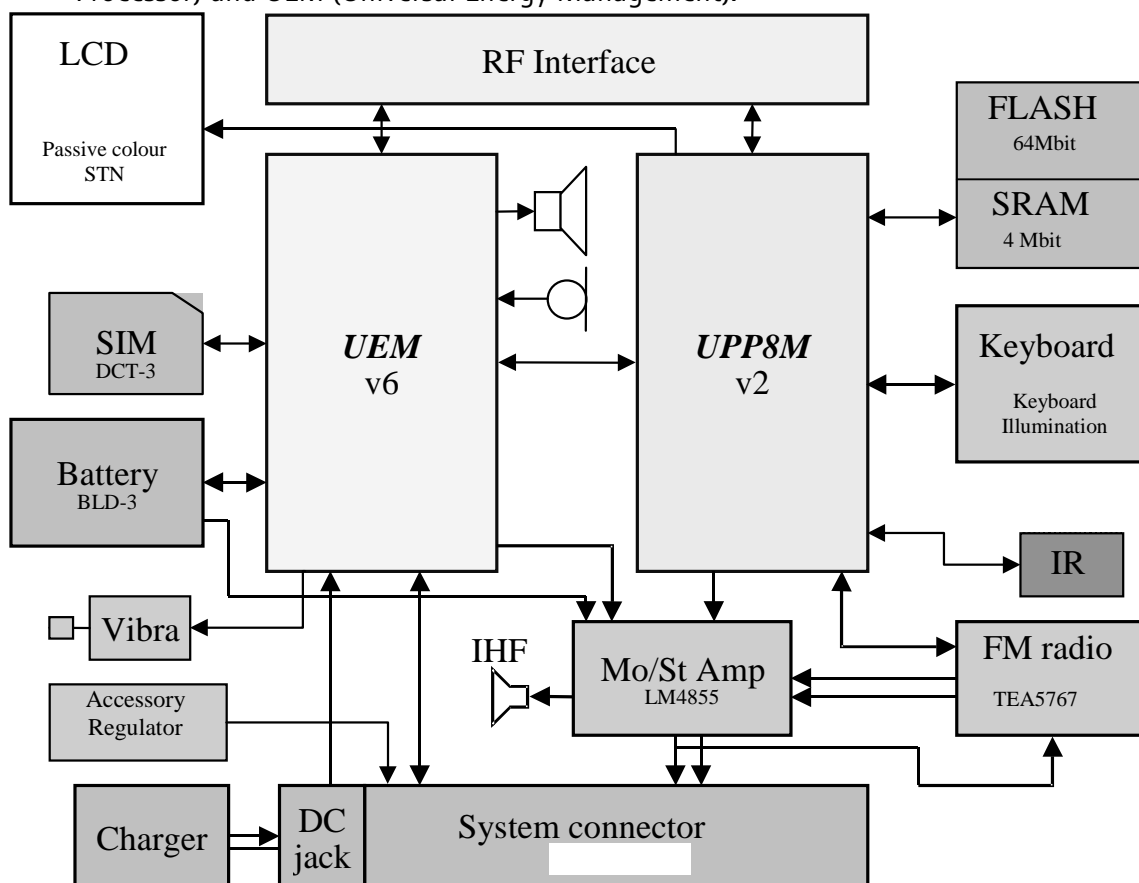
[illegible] and UEM (Universal Energy Management).

LCD

Passive colour STN

RF Interface

FLASH
64Mbit

SRAM
4 Mbit

SIM
DCT-3

*UEM*
v6

*UPP8M*
v2

Keyboard

Keyboard Illumination

Battery
BLD-3

IR

Vibra

IHF

Mo/St Amp
LM4855

FM radio

TEA5767

Accessory Regulator

Charger

DC jack

System connector